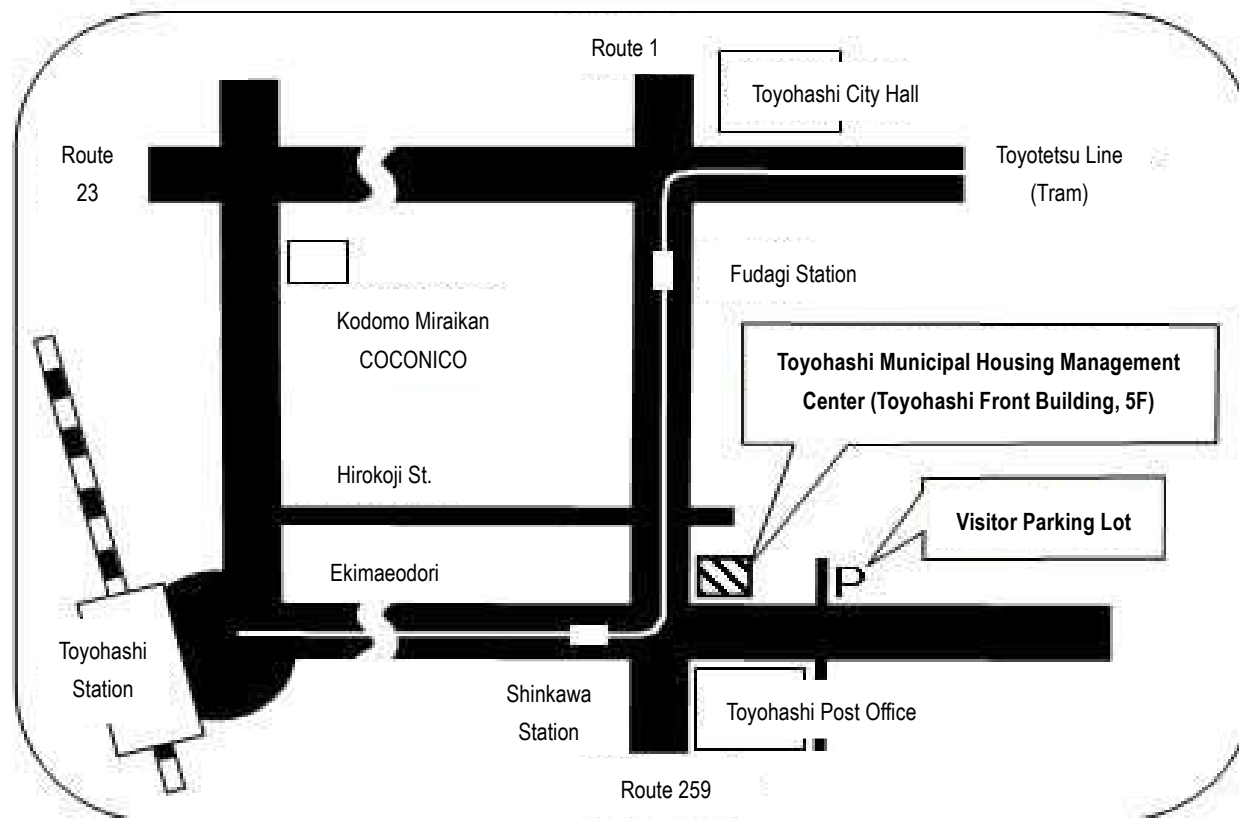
Route 1

Toyohashi City Hall

Route 23

Toyotetsu Line (Tram)

Fudagi Station

Kodomo Miraikan COCONICO

Toyohashi Municipal Housing Management Center (Toyohashi Front Building, 5F)

Hirokoji St.

Visitor Parking Lot

Ekimaeodori

P

Toyohashi Station

Shinkawa Station

Toyohashi Post Office

Route 259